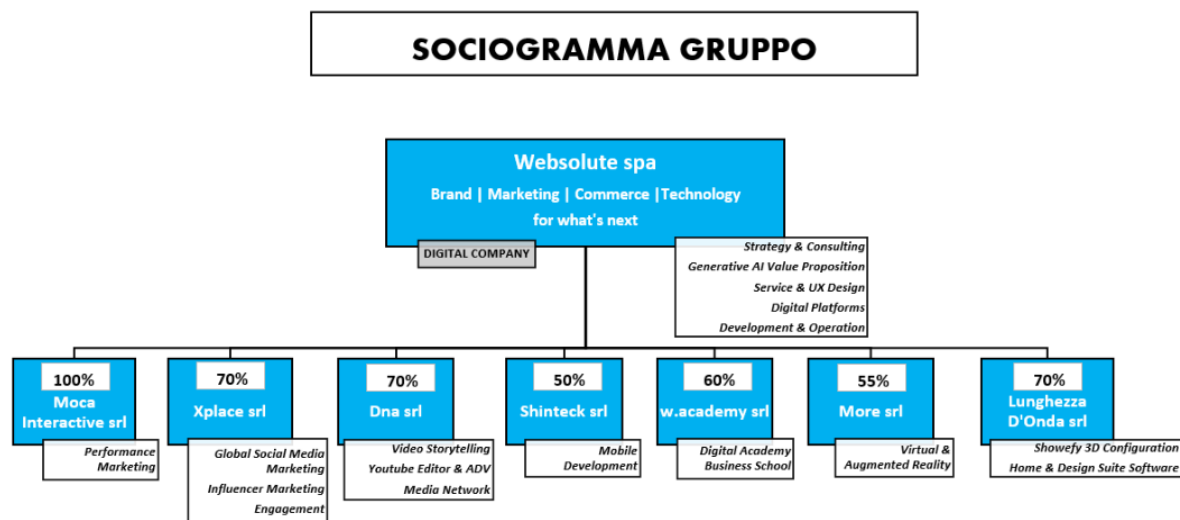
SOCIOGRAMMA GRUPPO

Websolute spa
Brand | Marketing | Commerce |Technology
for what's next

DIGITAL COMPANY

Strategy & Consulting
Generative AI Value Proposition
Service & UX Design
Digital Platforms
Development & Operation

100%
Moca Interactive srl
Performance Marketing

70%
Xplace srl
Global Social Media Marketing
Influencer Marketing
Engagement

70%
Dna srl
Video Storytelling
Youtube Editor & ADV
Media Network

50%
Shinteck srl
Mobile Development

60%
w.academy srl
Digital Academy
Business School

55%
More srl
Virtual & Augmented Reality

70%
Lunghezza D'Onda srl
Showefy 3D Configuration
Home & Design Suite Software